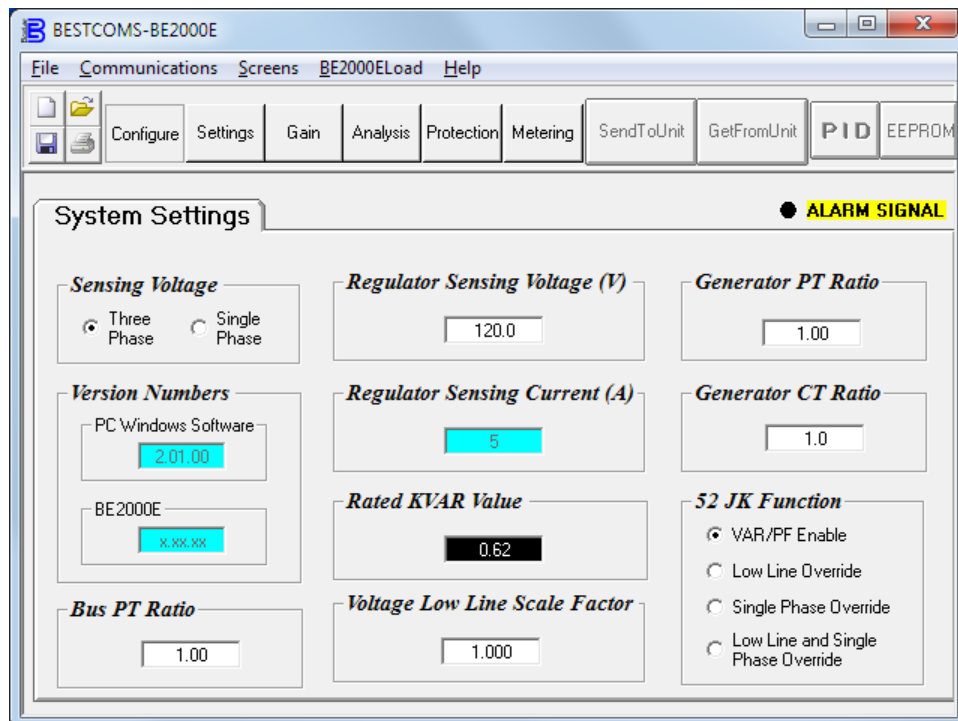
BESTCOMS-BE2000E

File Communications Screens BE2000ELoad Help

Configure Settings Gain Analysis Protection Metering SendToUnit GetFromUnit PID EEPROM

System Settings

ALARM SIGNAL

Sensing Voltage
Three Phase
Single Phase

Regulator Sensing Voltage (V)
120.0

Generator PT Ratio
1.00

Version Numbers
PC Windows Software
2.01.00
BE2000E
x.xx.xx

Regulator Sensing Current (A)
5

Generator CT Ratio
1.0

Rated KVAR Value
0.62

52 JK Function
VAR/PF Enable
Low Line Override
Single Phase Override
Low Line and Single Phase Override

Bus PT Ratio
1.00

Voltage Low Line Scale Factor
1.000